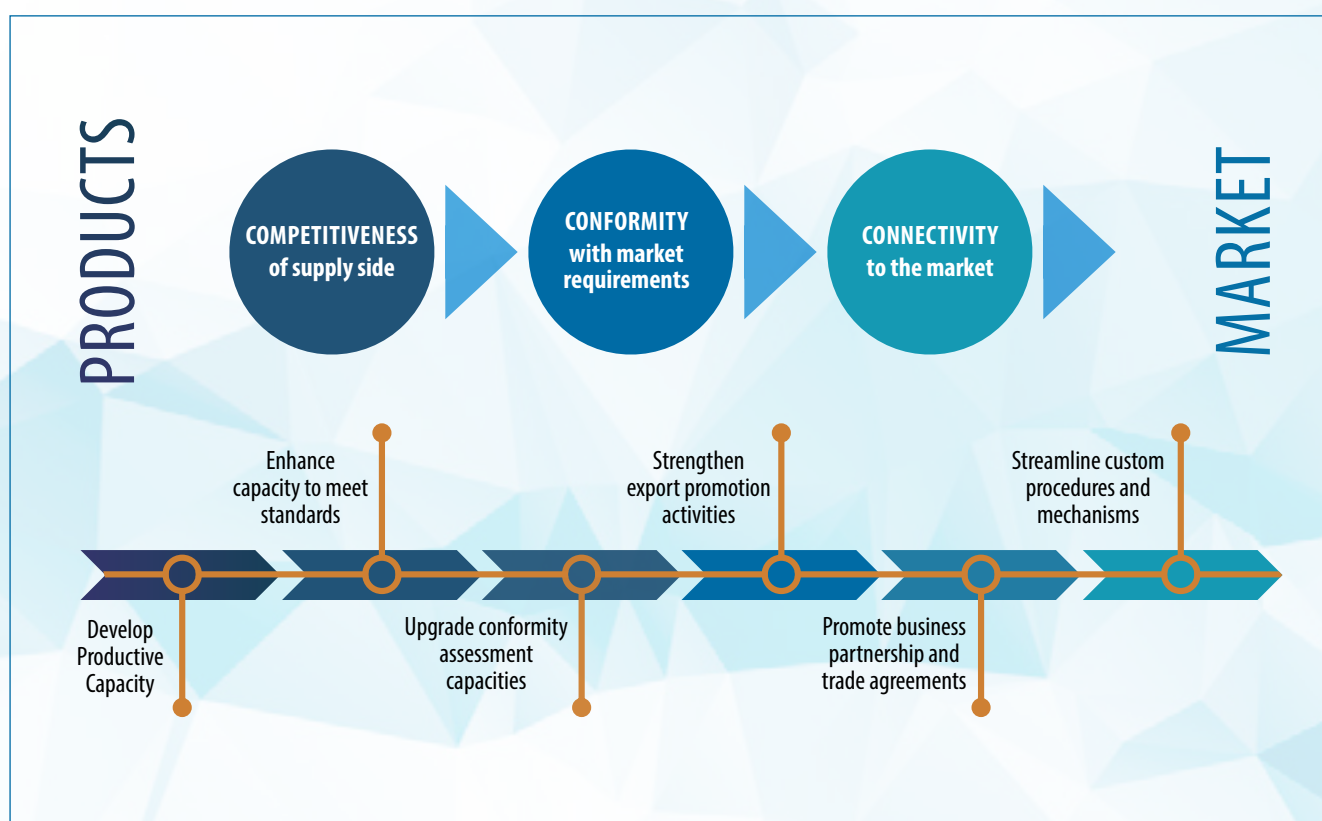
PRODUCTS

COMPETITIVENESS of supply side

CONFORMITY with market requirements

CONNECTIVITY to the market

MARKET

Enhance capacity to meet standards

Strengthen export promotion activities

Streamline custom procedures and mechanisms

Develop Productive Capacity

Upgrade conformity assessment capacities

Promote business partnership and trade agreements